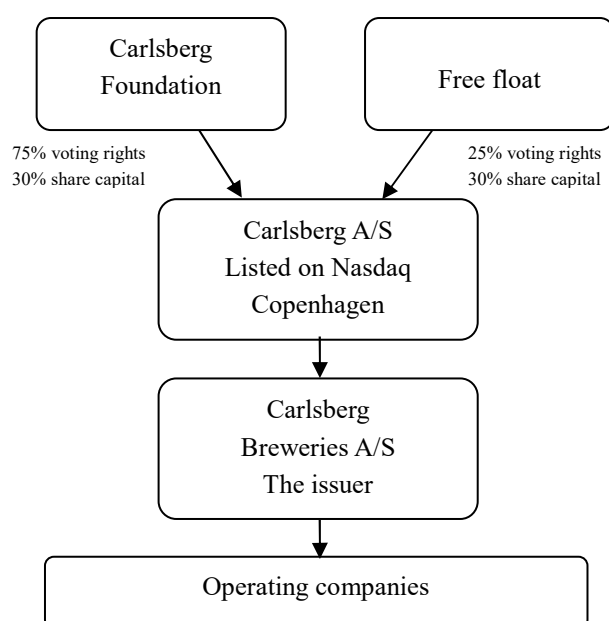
Carlsberg Foundation

Free float

75% voting rights
30% share capital

25% voting rights
30% share capital

Carlsberg A/S
Listed on Nasdaq Copenhagen

Carlsberg Breweries A/S
The issuer

Operating companies